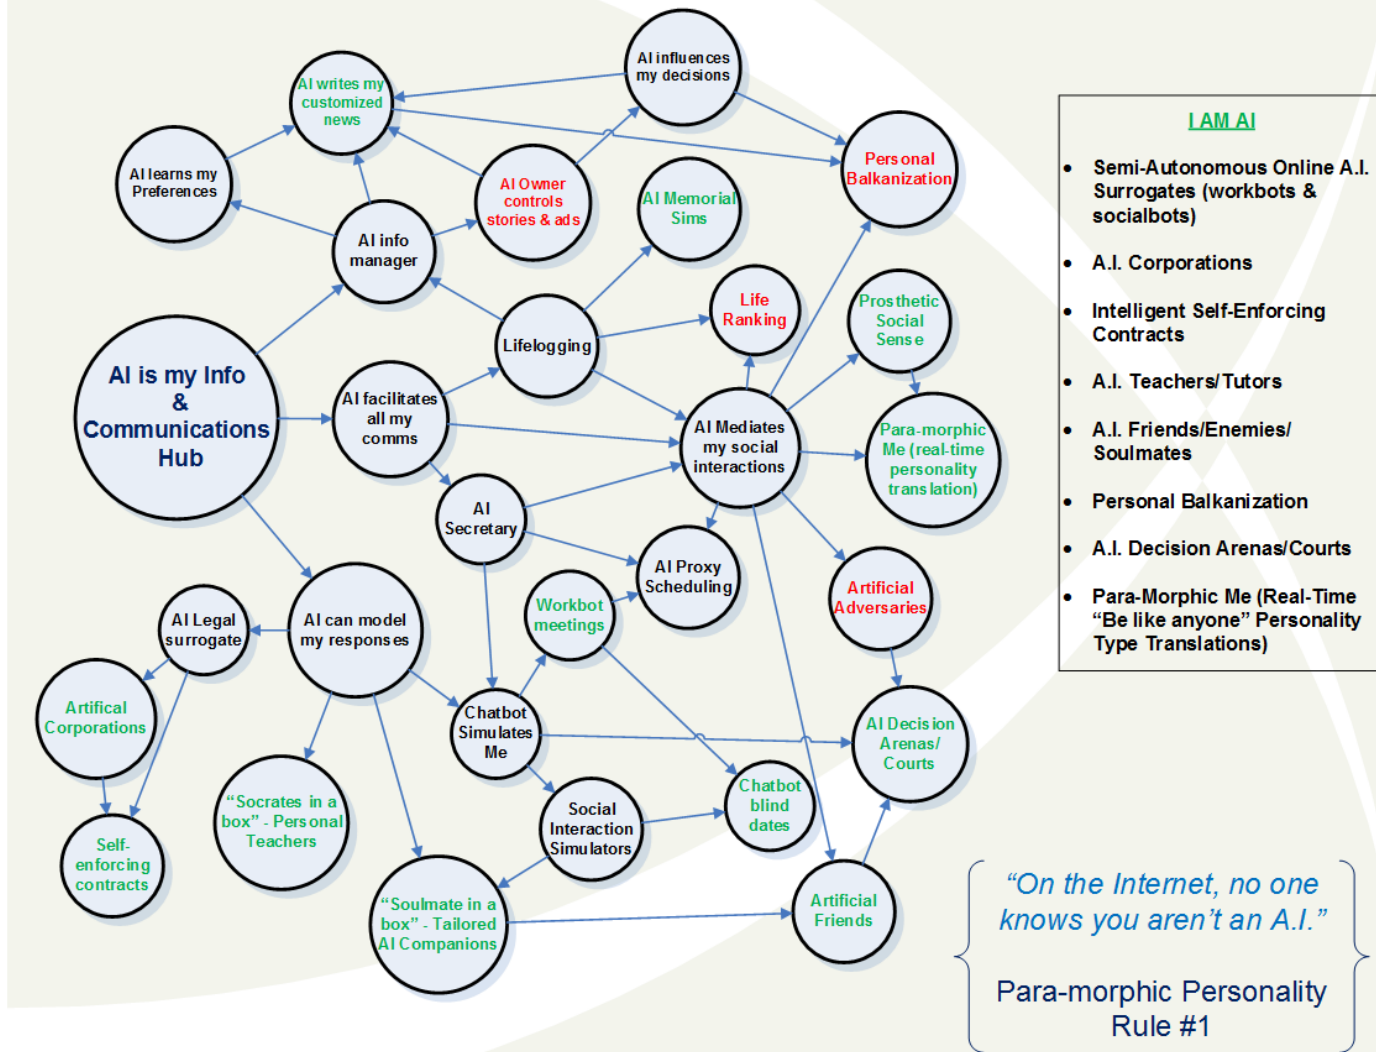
AI influences my decisions

AI writes my customized news

Personal Balkanization

AI learns my Preferences

AI Owner controls stories & ads

AI Memorial Sims

AI info manager

Life Ranking

Prosthetic Social Sense

Lifelogging

AI is my Info & Communications Hub

AI facilitates all my comms

AI Mediates my social interactions

Para-morphic Me (real-time personality translation)

AI Secretary

AI Proxy Scheduling

Workbot meetings

Artificial Adversaries

AI Legal surrogate

AI can model my responses

Artifical Corporations

Chatbot Simulates Me

AI Decision Arenas/ Courts

Chatbot blind dates

"Socrates in a box" - Personal Teachers

Social Interaction Simulators

Self-enforcing contracts

"Soulmate in a box" - Tailored AI Companions

Artificial Friends

I AM AI

• Semi-Autonomous Online A.I. Surrogates (workbots & socialbots)

• A.I. Corporations

• Intelligent Self-Enforcing Contracts

• A.I. Teachers/Tutors

• A.I. Friends/Enemies/ Soulmates

• Personal Balkanization

• A.I. Decision Arenas/Courts

• Para-Morphic Me (Real-Time "Be like anyone" Personality Type Translations)

"On the Internet, no one knows you aren't an A.I."

Para-morphic Personality Rule #1